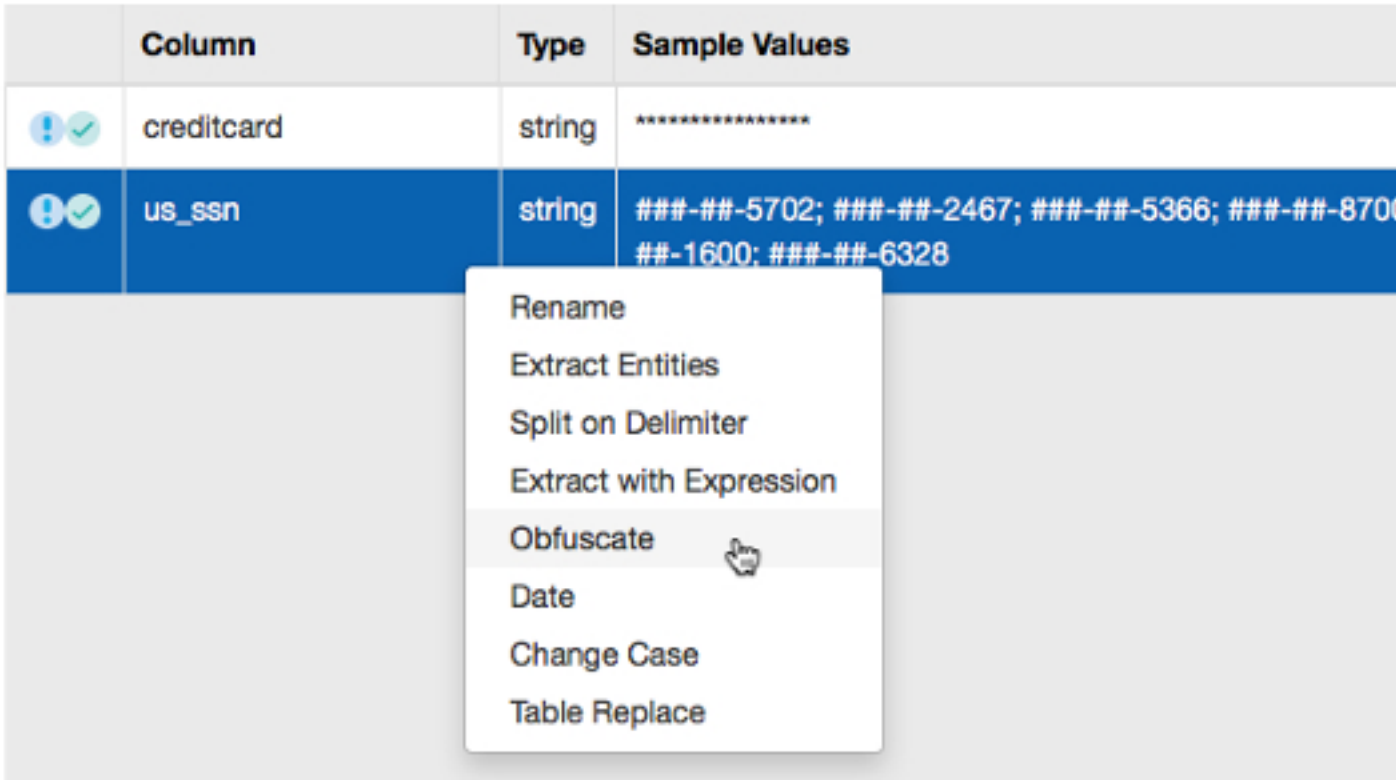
| | Column | Type | Sample Values |
|---|---|---|---|
| | creditcard | string | **************** |
| | us_ssn | string | ###-##-5702; ###-##-2467; ###-##-5366; ###-##-870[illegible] ##-1600; ###-##-6328 |

Rename
Extract Entities
Split on Delimiter
Extract with Expression
Obfuscate
Date
Change Case
Table Replace